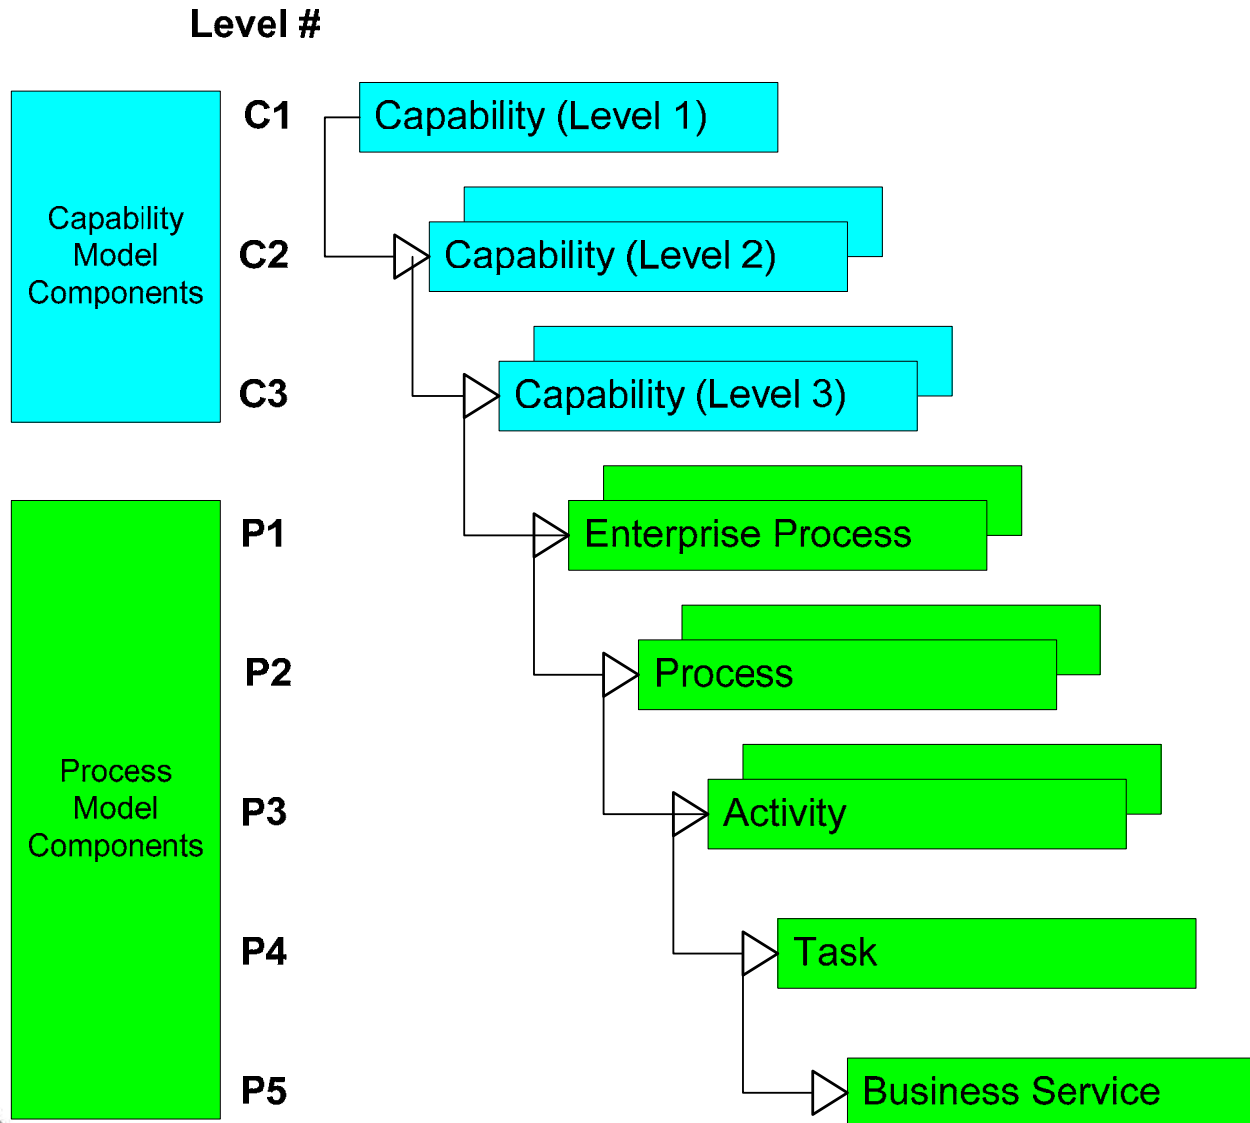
Level #

Capability Model Components

C1
Capability (Level 1)

C2
Capability (Level 2)

C3
Capability (Level 3)

Process Model Components

P1
Enterprise Process

P2
Process

P3
Activity

P4
Task

P5
Business Service